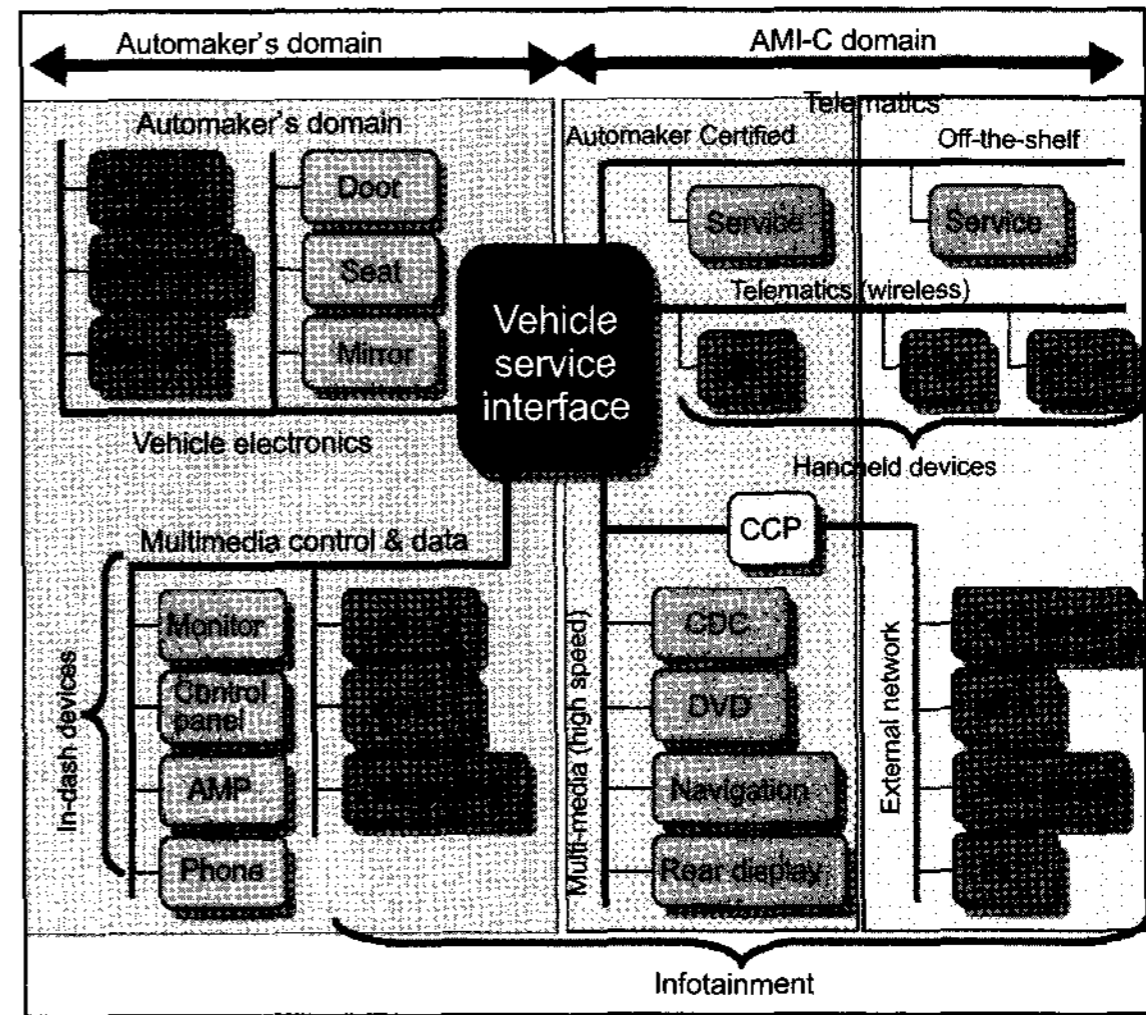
Automaker's domain

AMI-C domain

Telematics

Automaker's domain

Automaker Certified

Off-the-shelf

Door

Service

Service

Seat

Vehicle service interface

Telematics (wireless)

Mirror

Vehicle electronics

Handheld devices

CCP

Multimedia control & data

Monitor

Control panel

AMP

Phone

In-dash devices

CDC

DVD

Navigation

Rear display

Multi-media (high speed)

External network

Infotainment